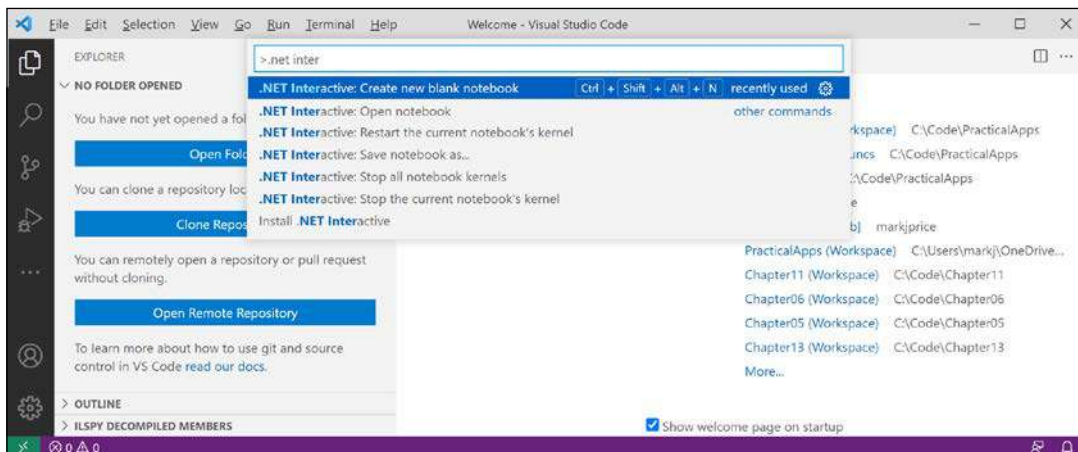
File Edit Selection View Go Run Terminal Help Welcome - Visual Studio Code

EXPLORER

NO FOLDER OPENED

You have not yet opened a fol

Open Fold

You can clone a repository loc

Clone Repos

You can remotely open a repository or pull request without cloning.

Open Remote Repository

To learn more about how to use git and source control in VS Code read our docs.

> OUTLINE

> ILSPY DECOMPILED MEMBERS

>.net inter

.NET Interactive: Create new blank notebook Ctrl + Shift + Alt + N recently used

.NET Interactive: Open notebook other commands

.NET Interactive: Restart the current notebook's kernel

.NET Interactive: Save notebook as...

.NET Interactive: Stop all notebook kernels

.NET Interactive: Stop the current notebook's kernel

Install .NET Interactive

rkspace] C:\Code\PracticalApps

uncs C:\Code\PracticalApps

:\Code\PracticalApps

e

b] markjprice

PracticalApps (Workspace) C:\Users\markj\OneDrive...

Chapter11 (Workspace) C:\Code\Chapter11

Chapter06 (Workspace) C:\Code\Chapter06

Chapter05 (Workspace) C:\Code\Chapter05

Chapter13 (Workspace) C:\Code\Chapter13

More...

Show welcome page on startup

⊗ 0 ⚠ 0